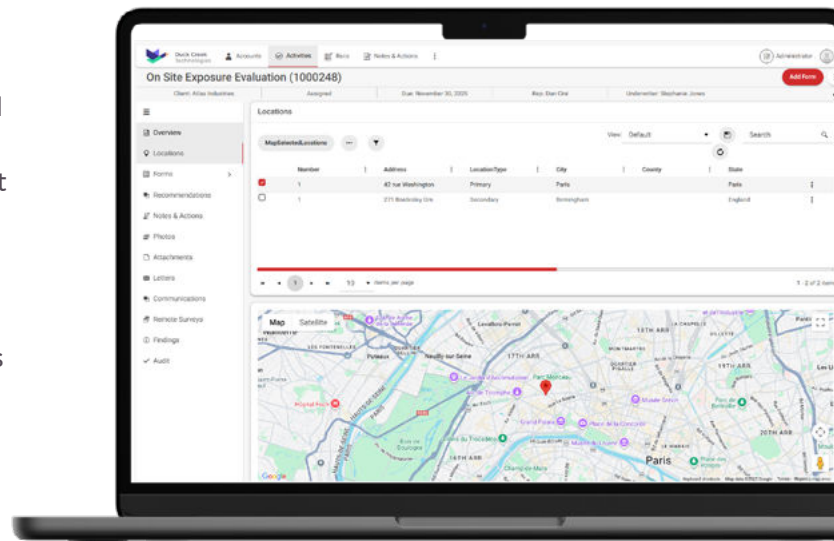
Duck Creek Technologies Accounts Activities Recs Notes & Actions

Administrator

On Site Exposure Evaluation (1000248)

Add Form

Client: Atlas Industries | Assigned | Due: November 30, 2025 | Rep: Dan Ore | Underwriter: Stephanie Jones

Overview
Locations
Forms
Recommendations
Notes & Actions
Photos
Attachments
Letters
Communications
Remote Surveys
Findings
Audit

Locations

MapSelectedLocations

View: Default

Search

| | Number | Address | LocationType | City | County | State |
|---|---|---|---|---|---|---|
| | 1 | 42 rue Washington | Primary | Paris | | Paris |
| | 1 | 211 Bradbury Circ | Secondary | Birmingham | | England |

1 | 10 items per page | 1 - 2 of 2 items

Map Satellite

Levallois-Perret 17TH ARR Neuilly-sur-Seine Puteaux Parc Monceau 8TH ARR 16TH ARR Paris 15TH ARR 20TH ARR 19TH ARR

Google